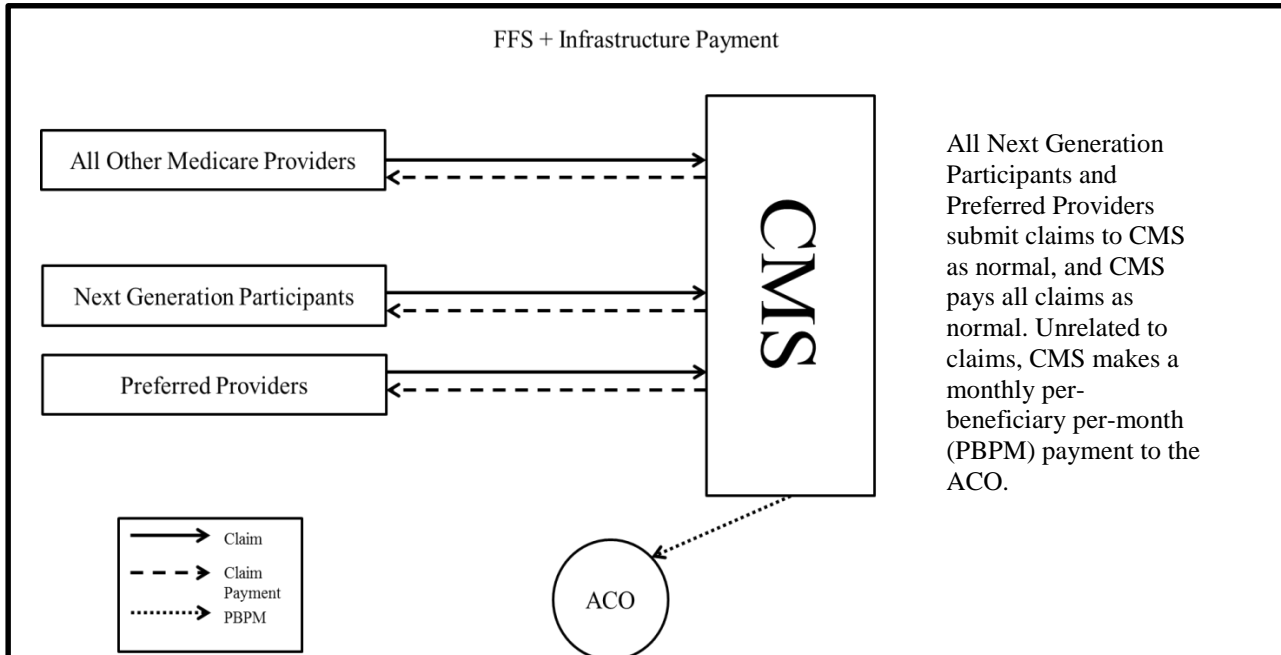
FFS + Infrastructure Payment

All Other Medicare Providers

Next Generation Participants

Preferred Providers

CMS

All Next Generation Participants and Preferred Providers submit claims to CMS as normal, and CMS pays all claims as normal. Unrelated to claims, CMS makes a monthly per-beneficiary per-month (PBPM) payment to the ACO.

Claim

Claim Payment

PBPM

ACO